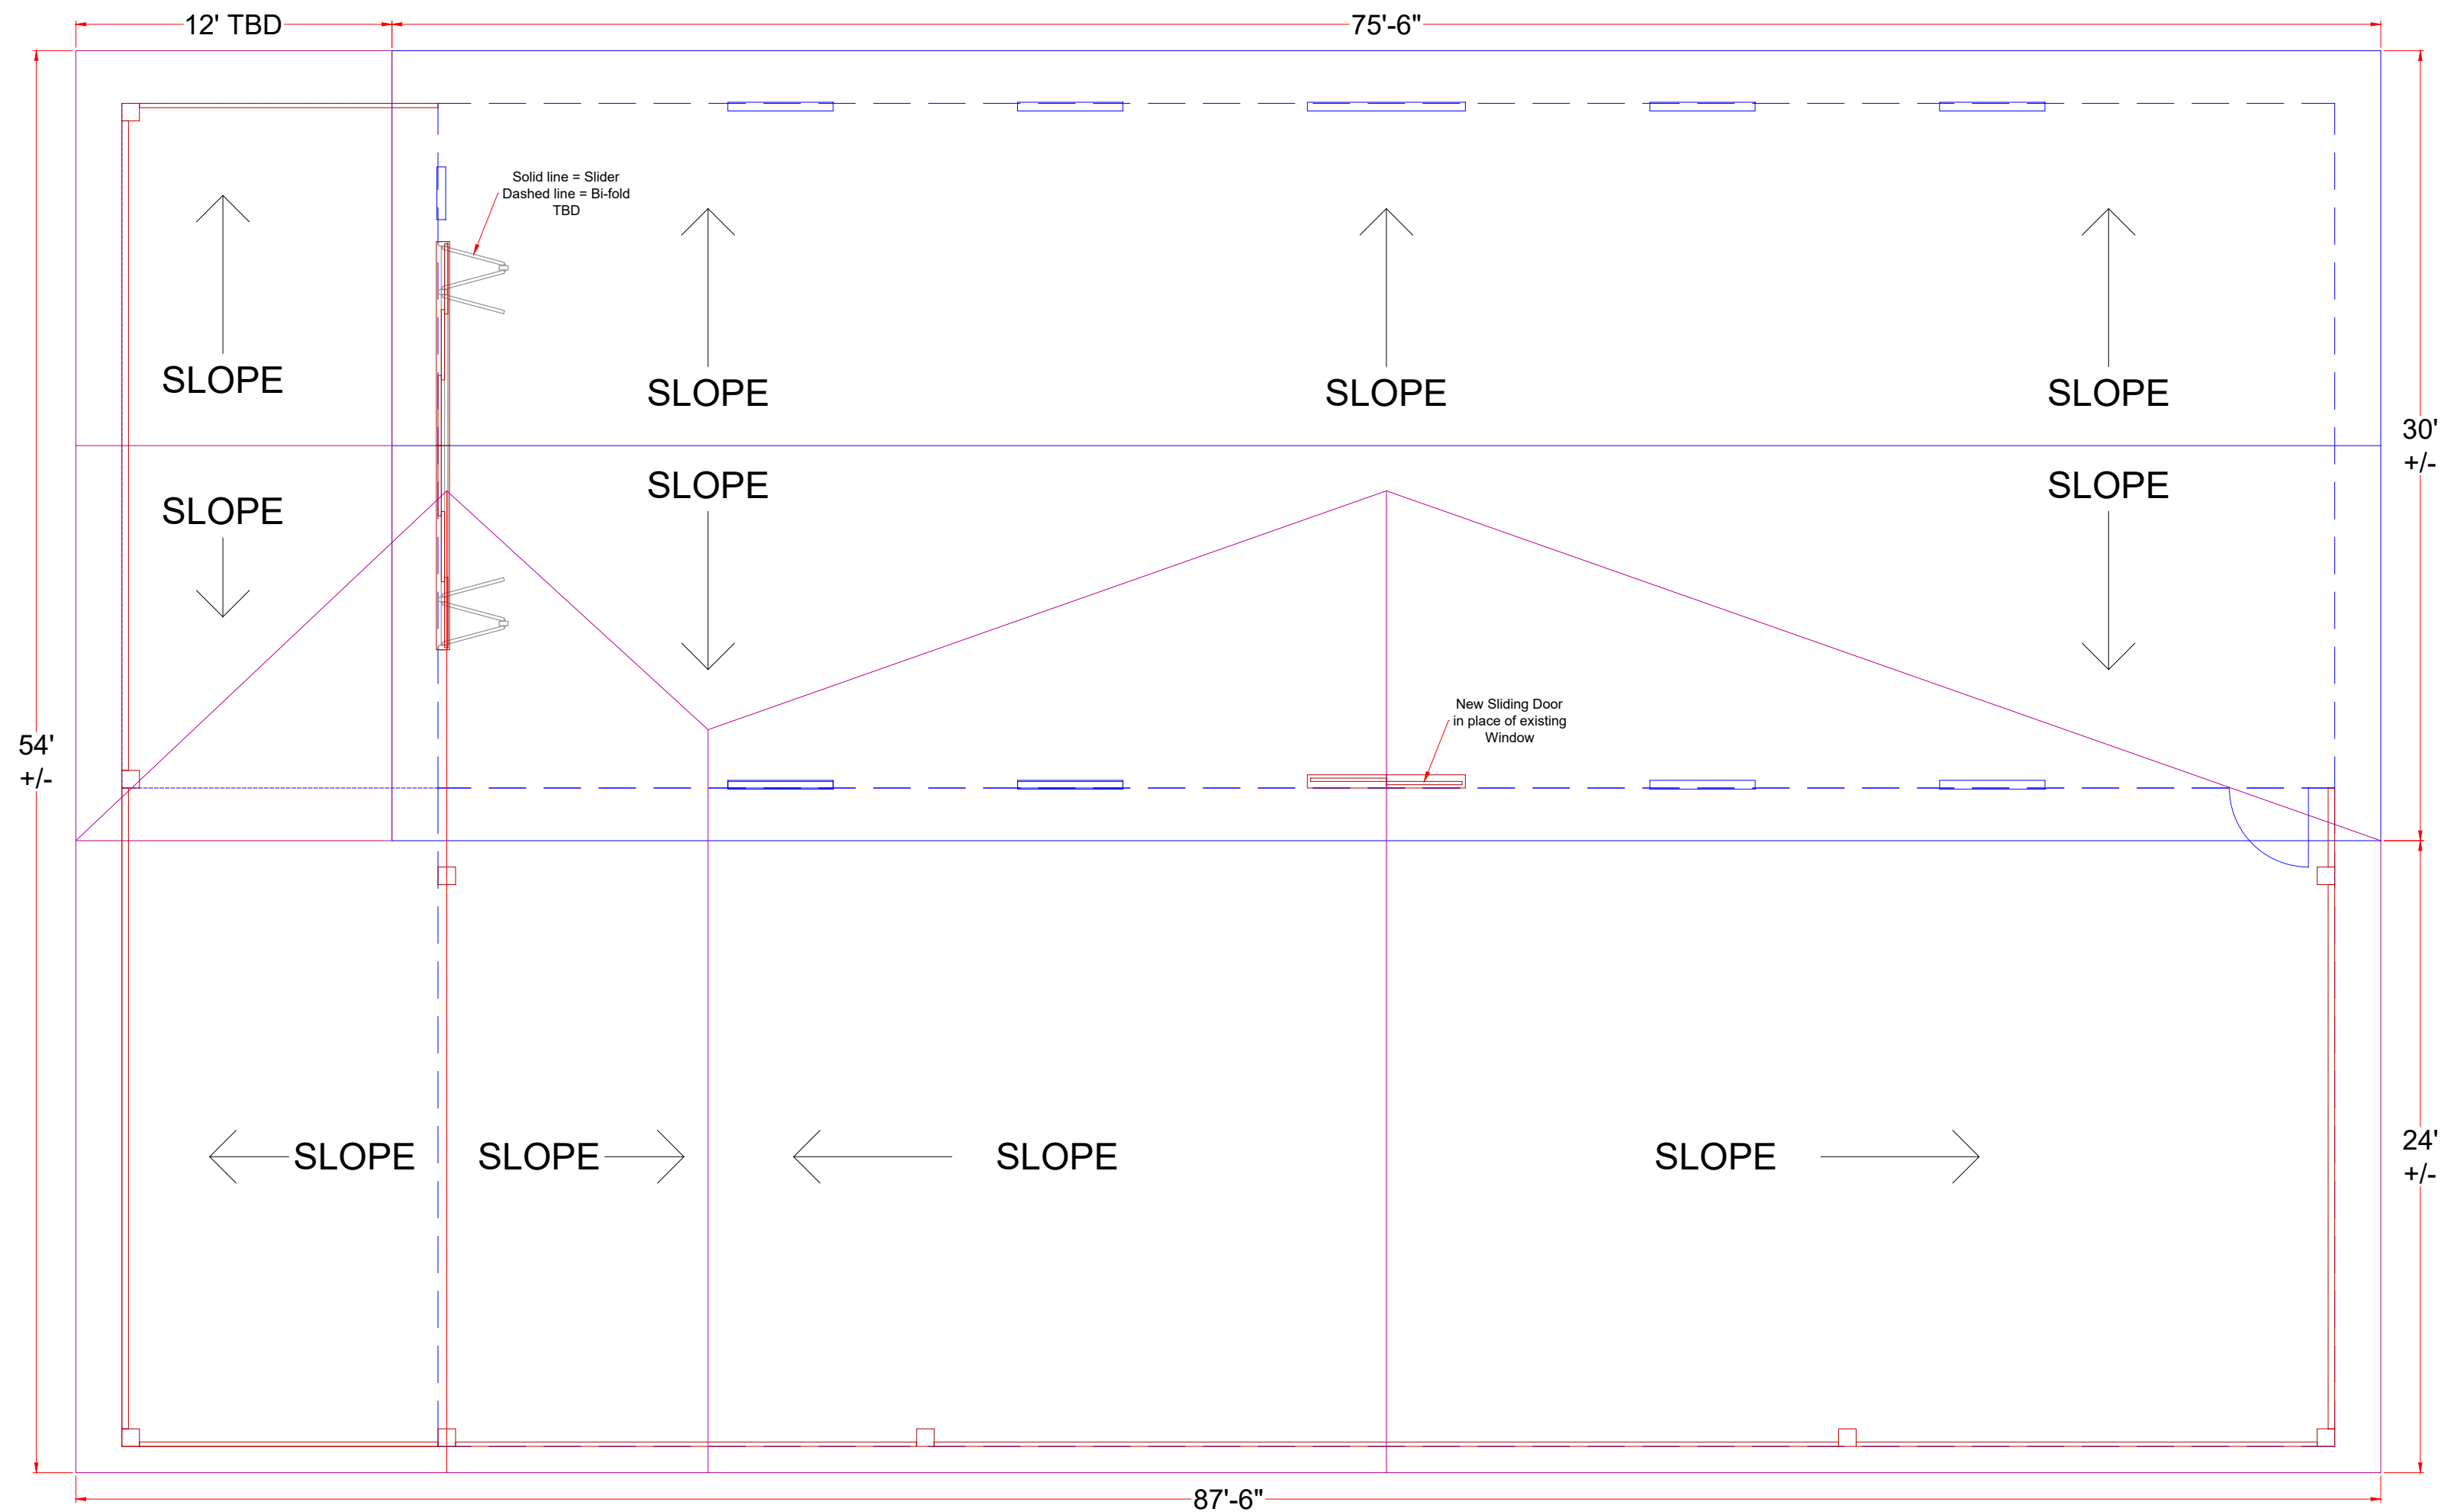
12' TBD

75'-6"

Solid line = Slider
Dashed line = Bi-fold
TBD

SLOPE

SLOPE

SLOPE

SLOPE

30'
+/-

SLOPE

SLOPE

SLOPE

54'
+/-

New Sliding Door
in place of existing
Window

SLOPE

SLOPE

SLOPE

SLOPE

24'
+/-

87'-6"